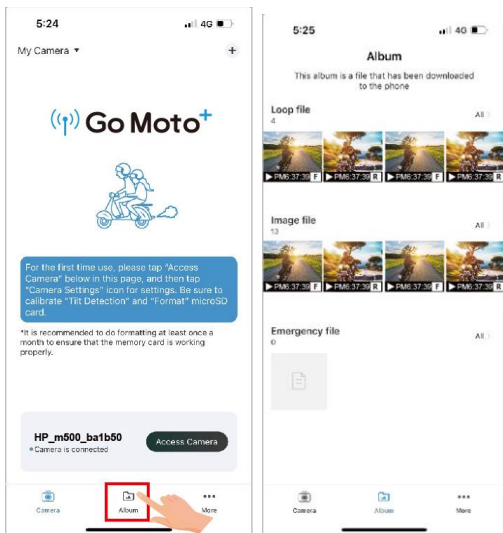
5:24

4G

My Camera ▾

+

Go Moto+

For the first time use, please tap "Access Camera" below in this page, and then tap "Camera Settings" icon for settings. Be sure to calibrate "Tilt Detection" and "Format" microSD card.

*It is recommended to do formatting at least once a month to ensure that the memory card is working properly.

HP_m500_ba1b50

• Camera is connected

Access Camera

Camera

Album

More

5:25

4G

Album

This album is a file that has been downloaded to the phone

Loop file

4

All

▶ PM6:37:39 F

▶ PM6:37:39 R

▶ PM6:37:39 F

▶ PM6:37:39 R

Image file

13

All

▶ PM6:37:39 F

▶ PM6:37:39 R

▶ PM6:37:39 F

▶ PM6:37:39 R

Emergency file

0

All

Camera

Album

More